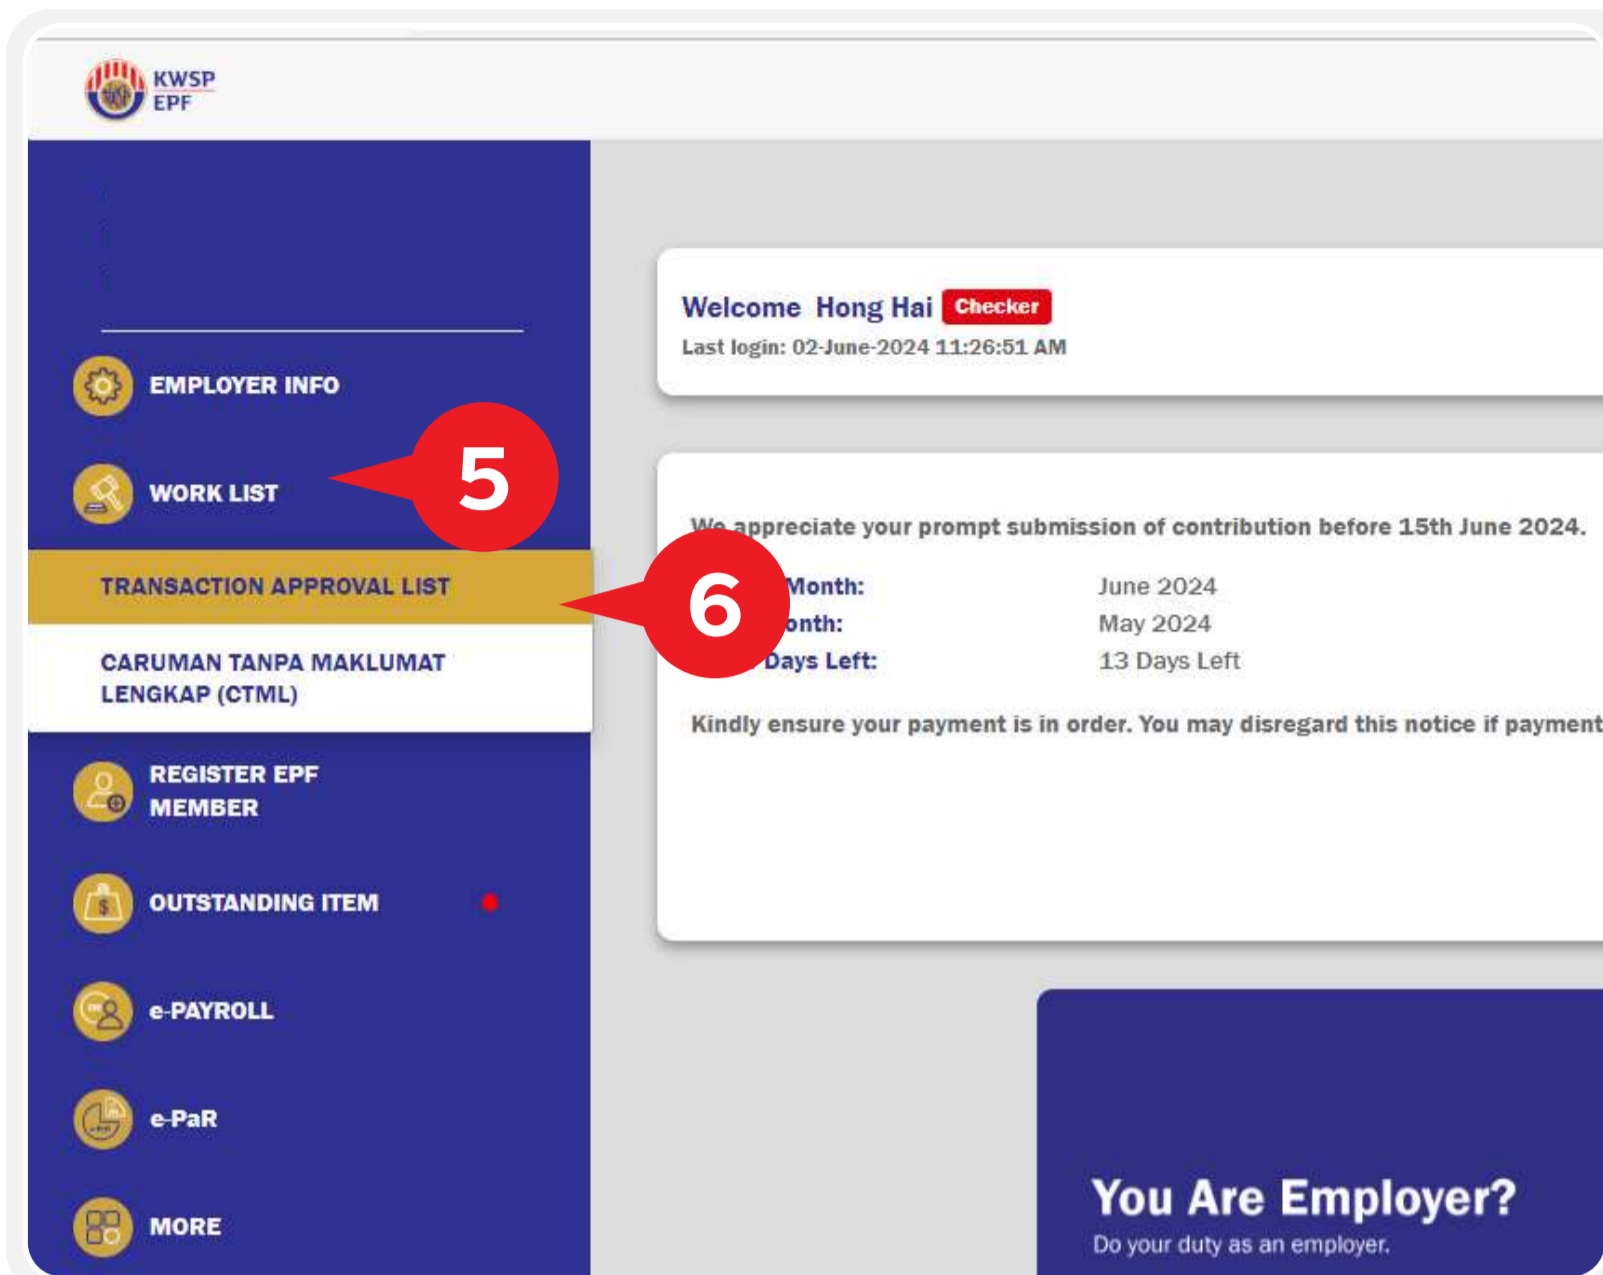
KWSP
EPF

EMPLOYER INFO

WORK LIST

5

TRANSACTION APPROVAL LIST

6

CARUMAN TANPA MAKLUMAT LENGKAP (CTML)

REGISTER EPF MEMBER

OUTSTANDING ITEM

e-PAYROLL

e-PaR

MORE

Welcome Hong Hai Checker
Last login: 02-June-2024 11:26:51 AM

We appreciate your prompt submission of contribution before 15th June 2024.

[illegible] Month: June 2024
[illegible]onth: May 2024
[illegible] Days Left: 13 Days Left

Kindly ensure your payment is in order. You may disregard this notice if payment

You Are Employer?
Do your duty as an employer.